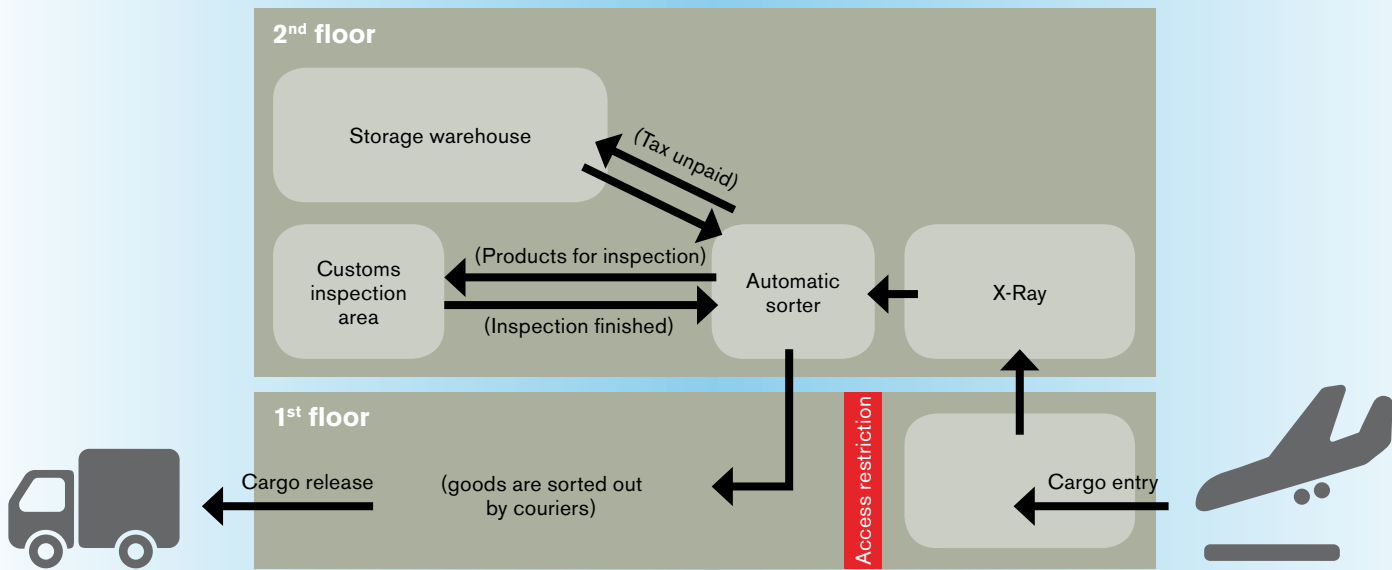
2nd floor

Storage warehouse

(Tax unpaid)

Customs inspection area

(Products for inspection)

(Inspection finished)

Automatic sorter

X-Ray

1st floor

Cargo release

(goods are sorted out by couriers)

Access restriction

Cargo entry